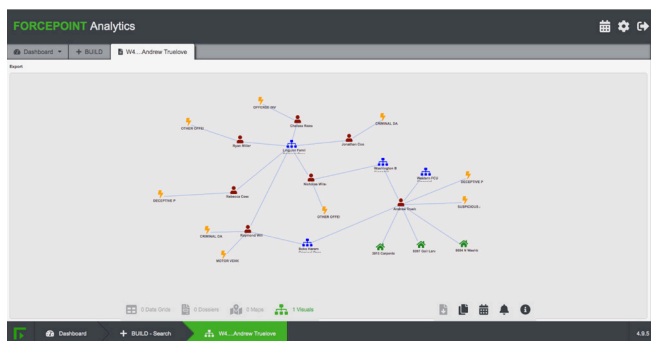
FORCEPOINT Analytics

Dashboard
+ BUILD
W4....Andrew Truelove

Export

OFFSHORE DEI
Chelsea Rose
OTHER OFFEI
CRIMINAL DA
Ryan Miller
Jonathan Cox
Longview Petrol
Nicholas White
Washington B
Western FCU
DECEPTIVE P
Rebecca Cowe
DECEPTIVE P
OTHER OFFEI
Andrew Truelo
SUSPICIOUS
CRIMINAL DA
Raymond Mill
Bruce Hansen
MOTOR VEHI
3813 Cassandra
8387 Gert Lane
8006 W Marsh

0 Data Grids
0 Dossiers
0 Maps
1 Visuals

Dashboard
+ BUILD - Search
W4....Andrew Truelove
4.9.5